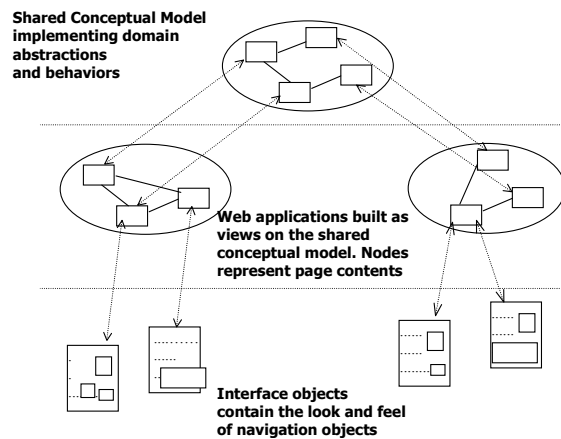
Shared Conceptual Model implementing domain abstractions and behaviors

Web applications built as views on the shared conceptual model. Nodes represent page contents

Interface objects contain the look and feel of navigation objects